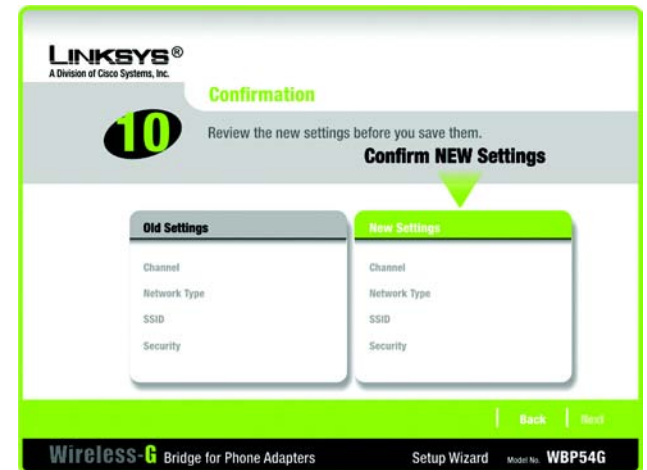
LINKSYS®
A Division of Cisco Systems, Inc.

Confirmation

10

Review the new settings before you save them.

Confirm NEW Settings

| Old Settings | New Settings |
|---|---|
| Channel | Channel |
| Network Type | Network Type |
| SSID | SSID |
| Security | Security |

Back Next

Wireless-G Bridge for Phone Adapters Setup Wizard Model No. WBP54G